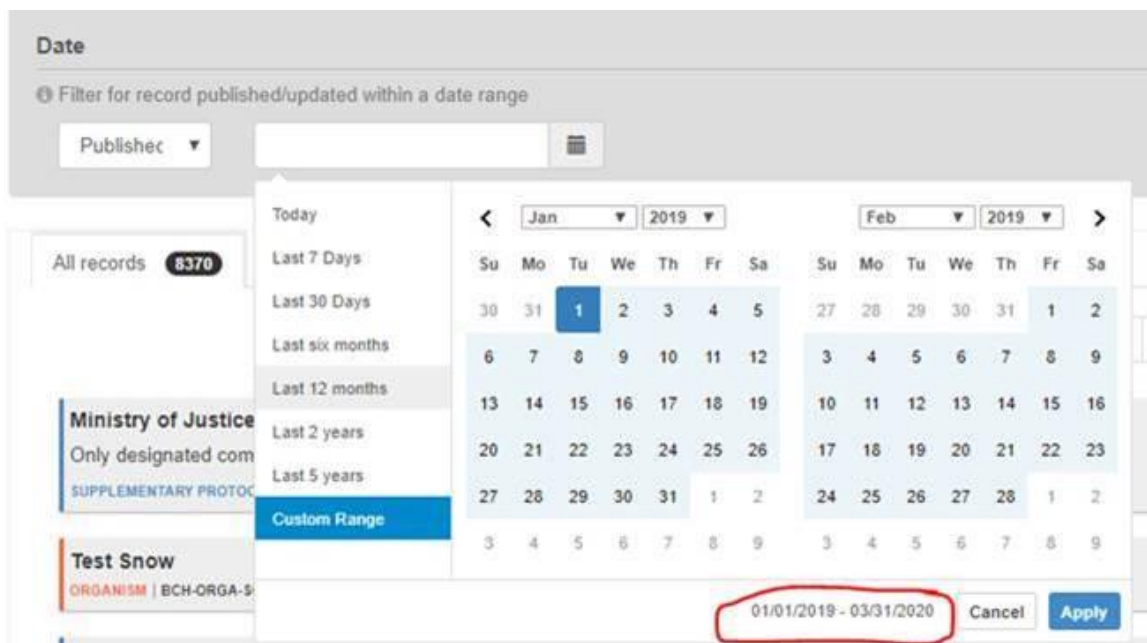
Date

ⓘ Filter for record published/updated within a date range

Publishec ▼

All records 8370

Ministry of Justice
Only designated com
SUPPLEMENTARY PROTOC

Test Snow
ORGANISM | BCH-ORGA-S

Today
Last 7 Days
Last 30 Days
Last six months
Last 12 months
Last 2 years
Last 5 years
Custom Range

‹ Jan ▼ 2019 ▼

| Su | Mo | Tu | We | Th | Fr | Sa |
|---|---|---|---|---|---|---|
| 30 | 31 | 1 | 2 | 3 | 4 | 5 |
| 6 | 7 | 8 | 9 | 10 | 11 | 12 |
| 13 | 14 | 15 | 16 | 17 | 18 | 19 |
| 20 | 21 | 22 | 23 | 24 | 25 | 26 |
| 27 | 28 | 29 | 30 | 31 | 1 | 2 |
| 3 | 4 | 5 | 6 | 7 | 8 | 9 |

Feb ▼ 2019 ▼ ›

| Su | Mo | Tu | We | Th | Fr | Sa |
|---|---|---|---|---|---|---|
| 27 | 28 | 29 | 30 | 31 | 1 | 2 |
| 3 | 4 | 5 | 6 | 7 | 8 | 9 |
| 10 | 11 | 12 | 13 | 14 | 15 | 16 |
| 17 | 18 | 19 | 20 | 21 | 22 | 23 |
| 24 | 25 | 26 | 27 | 28 | 1 | 2 |
| 3 | 4 | 5 | 6 | 7 | 8 | 9 |

01/01/2019 - 03/31/2020 Cancel Apply